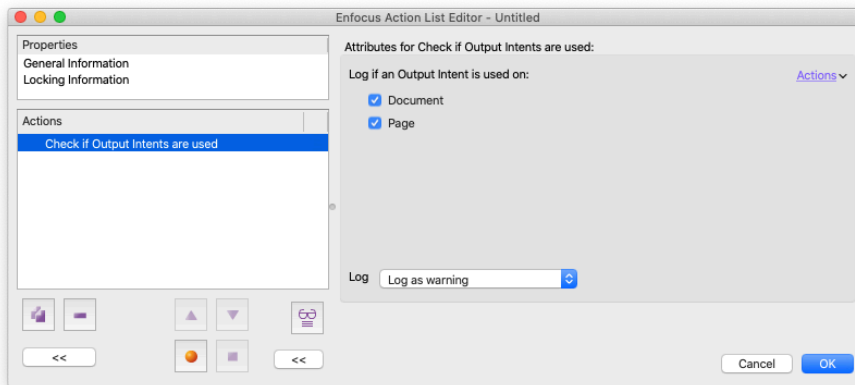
Enfocus Action List Editor - Untitled

Properties
General Information
Locking Information

Actions
Check if Output Intents are used

<<

<<

Attributes for Check if Output Intents are used:

Log if an Output Intent is used on:

Actions

Document

Page

Log
Log as warning

Cancel
OK